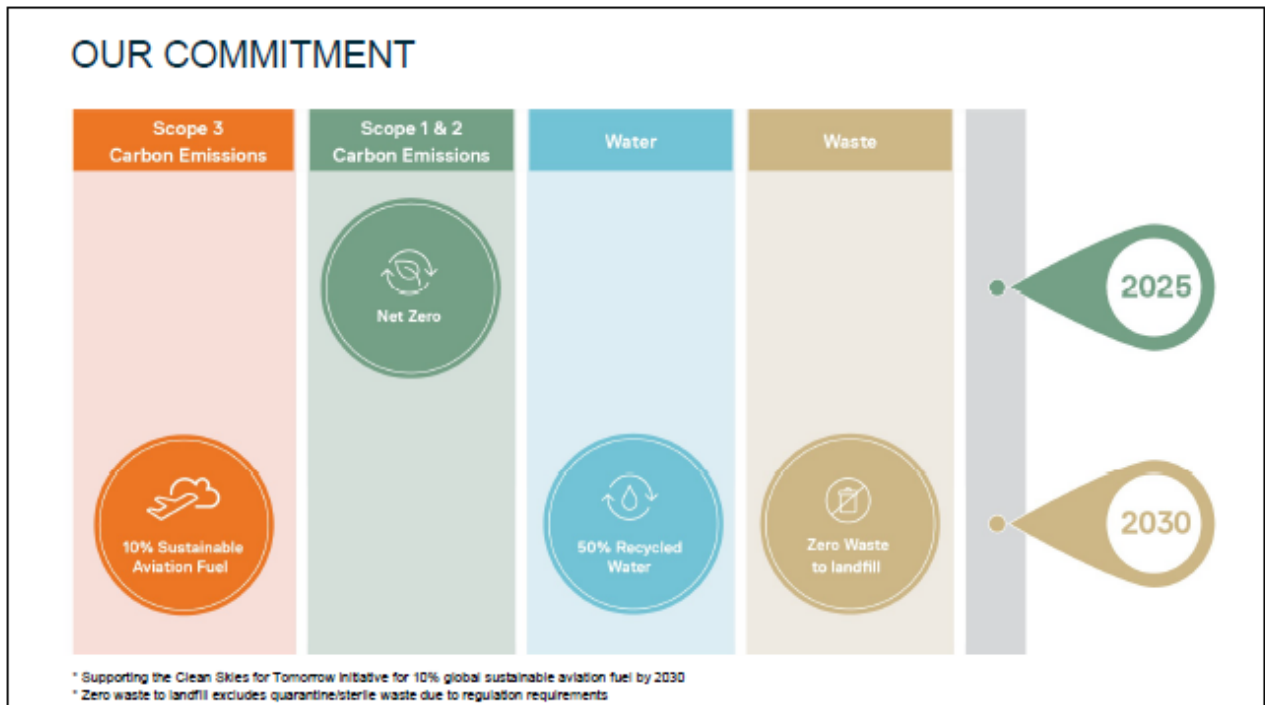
OUR COMMITMENT

Scope 3 Carbon Emissions

Scope 1 & 2 Carbon Emissions

Water

Waste

Net Zero

2025

10% Sustainable Aviation Fuel

50% Recycled Water

Zero Waste to landfill

2030

* Supporting the Clean Skies for Tomorrow Initiative for 10% global sustainable aviation fuel by 2030
* Zero waste to landfill excludes quarantine/sterile waste due to regulation requirements